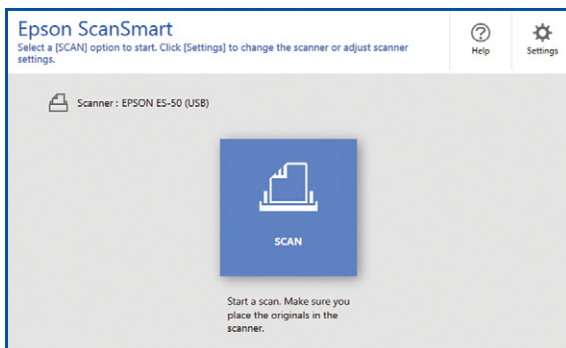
Epson ScanSmart
Select a [SCAN] option to start. Click [Settings] to change the scanner or adjust scanner settings.

Help

Settings

Scanner : EPSON ES-50 (USB)

SCAN

Start a scan. Make sure you place the originals in the scanner.